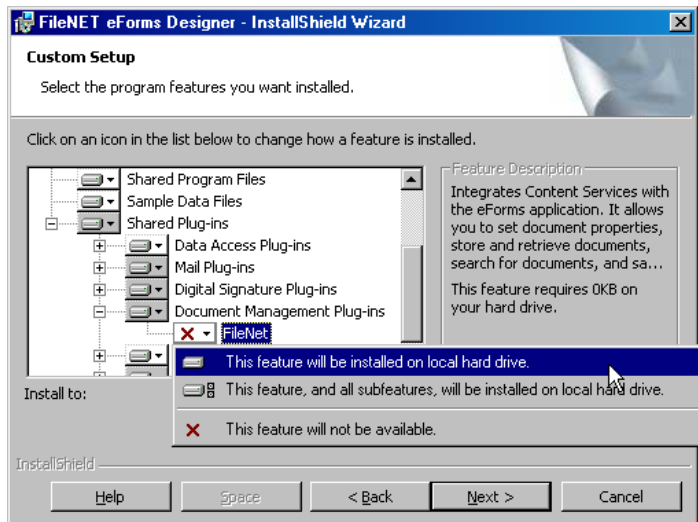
FileNET eForms Designer - InstallShield Wizard

Custom Setup

Select the program features you want installed.

Click on an icon in the list below to change how a feature is installed.

Shared Program Files
Sample Data Files
Shared Plug-ins
Data Access Plug-ins
Mail Plug-ins
Digital Signature Plug-ins
Document Management Plug-ins
FileNet

Feature Description

Integrates Content Services with the eForms application. It allows you to set document properties, store and retrieve documents, search for documents, and sa...

This feature requires 0KB on your hard drive.

This feature will be installed on local hard drive.

This feature, and all subfeatures, will be installed on local hard drive.

This feature will not be available.

Install to:

InstallShield

Help
Space
< Back
Next >
Cancel